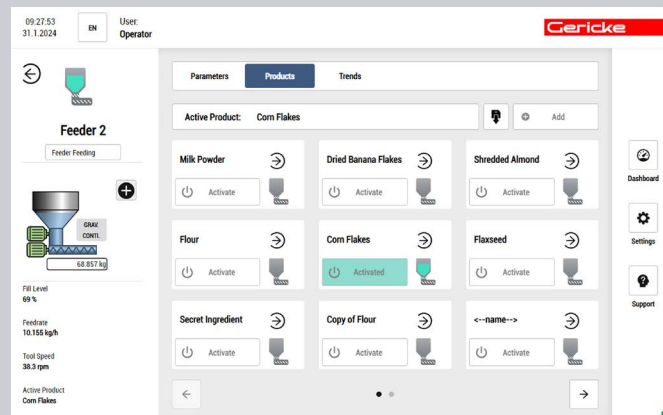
09:27:53
31.1.2024
EN
User:
Operator
Gericke

Feeder 2
Feeder Feeding
GRAV.
CONTI.
68.857 kg
Fill Level
69 %
Feedrate
10.155 kg/h
Tool Speed
38.3 rpm
Active Product
Corn Flakes

Parameters
Products
Trends

Active Product: Corn Flakes
Add

Milk Powder
Activate
Dried Banana Flakes
Activate
Shredded Almond
Activate
Flour
Activate
Corn Flakes
Activated
Flaxseed
Activate
Secret Ingredient
Activate
Copy of Flour
Activate
<--name-->
Activate

Dashboard
Settings
Support